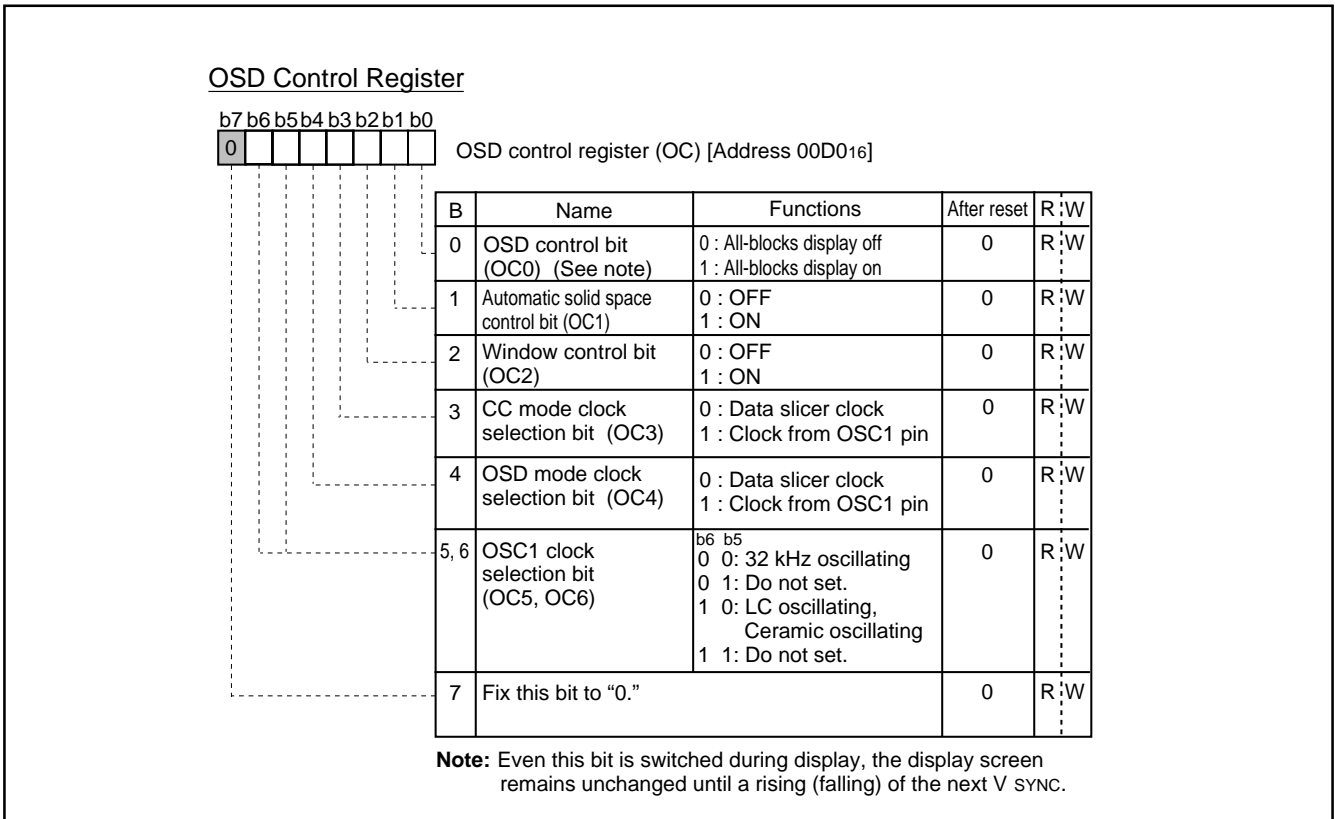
OSD Control Register

b7 b6 b5 b4 b3 b2 b1 b0
0

OSD control register (OC) [Address 00D0$_{16}$]

| B | Name | Functions | After reset | R W |
|---|---|---|---|---|
| 0 | OSD control bit (OC0) (See note) | 0 : All-blocks display off<br>1 : All-blocks display on | 0 | R W |
| 1 | Automatic solid space control bit (OC1) | 0 : OFF<br>1 : ON | 0 | R W |
| 2 | Window control bit (OC2) | 0 : OFF<br>1 : ON | 0 | R W |
| 3 | CC mode clock selection bit (OC3) | 0 : Data slicer clock<br>1 : Clock from OSC1 pin | 0 | R W |
| 4 | OSD mode clock selection bit (OC4) | 0 : Data slicer clock<br>1 : Clock from OSC1 pin | 0 | R W |
| 5, 6 | OSC1 clock selection bit (OC5, OC6) | b6 b5<br>0 0: 32 kHz oscillating<br>0 1: Do not set.<br>1 0: LC oscillating, Ceramic oscillating<br>1 1: Do not set. | 0 | R W |
| 7 | Fix this bit to “0.” | | 0 | R W |

Note: Even this bit is switched during display, the display screen remains unchanged until a rising (falling) of the next V SYNC.